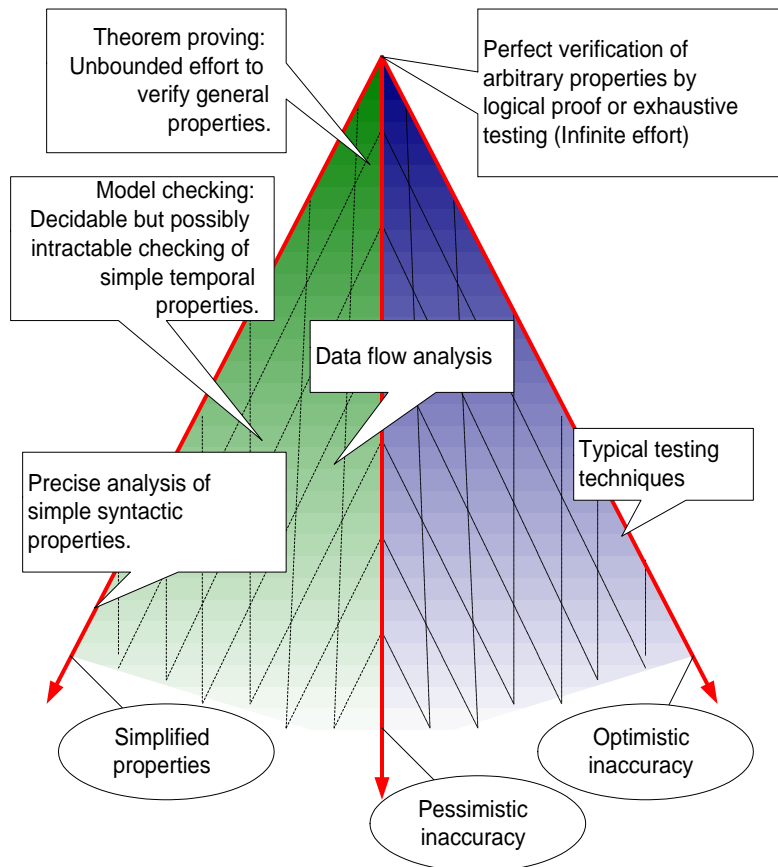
Theorem proving: Unbounded effort to verify general properties.

Perfect verification of arbitrary properties by logical proof or exhaustive testing (Infinite effort)

Model checking: Decidable but possibly intractable checking of simple temporal properties.

Data flow analysis

Typical testing techniques

Precise analysis of simple syntactic properties.

Simplified properties

Optimistic inaccuracy

Pessimistic inaccuracy